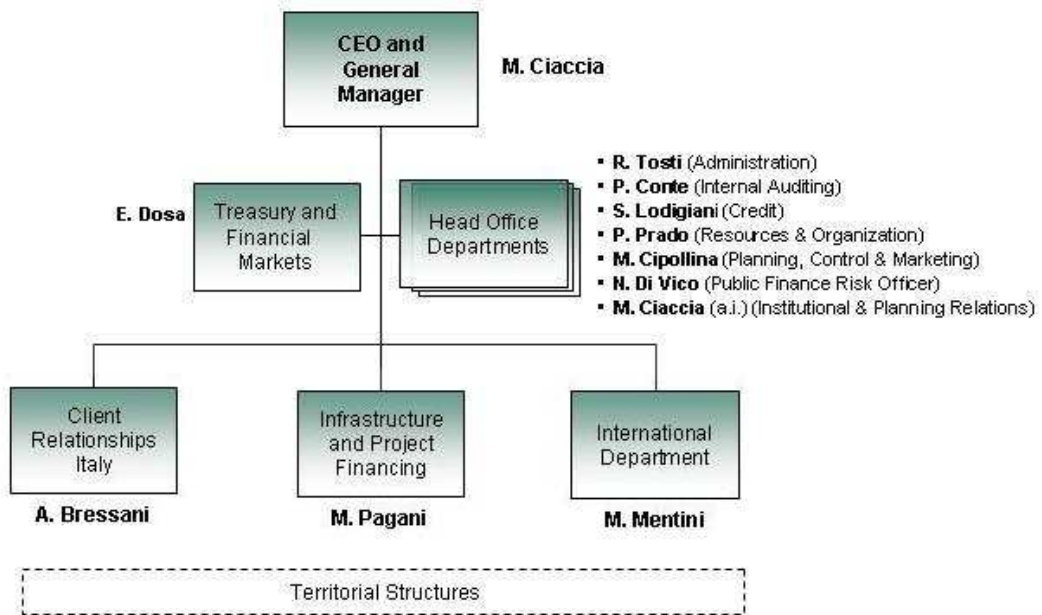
CEO and General Manager

M. Ciaccia

E. Dosa

Treasury and Financial Markets

Head Office Departments

• R. Tosti (Administration)
• P. Conte (Internal Auditing)
• S. Lodigiani (Credit)
• P. Prado (Resources & Organization)
• M. Cipollina (Planning, Control & Marketing)
• N. Di Vico (Public Finance Risk Officer)
• M. Ciaccia (a.i.) (Institutional & Planning Relations)

Client Relationships Italy

A. Bressani

Infrastructure and Project Financing

M. Pagani

International Department

M. Mentini

Territorial Structures